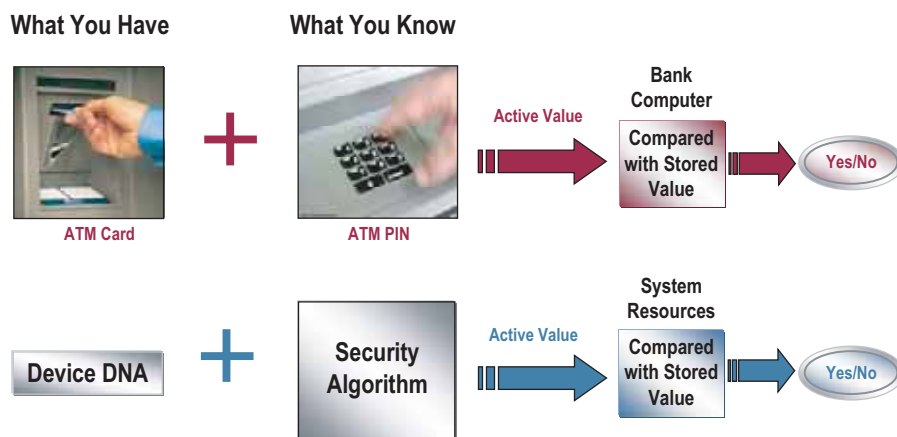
What You Have

What You Know

ATM Card

ATM PIN

Active Value

Bank Computer

Compared with Stored Value

Yes/No

Device DNA

Security Algorithm

Active Value

System Resources

Compared with Stored Value

Yes/No